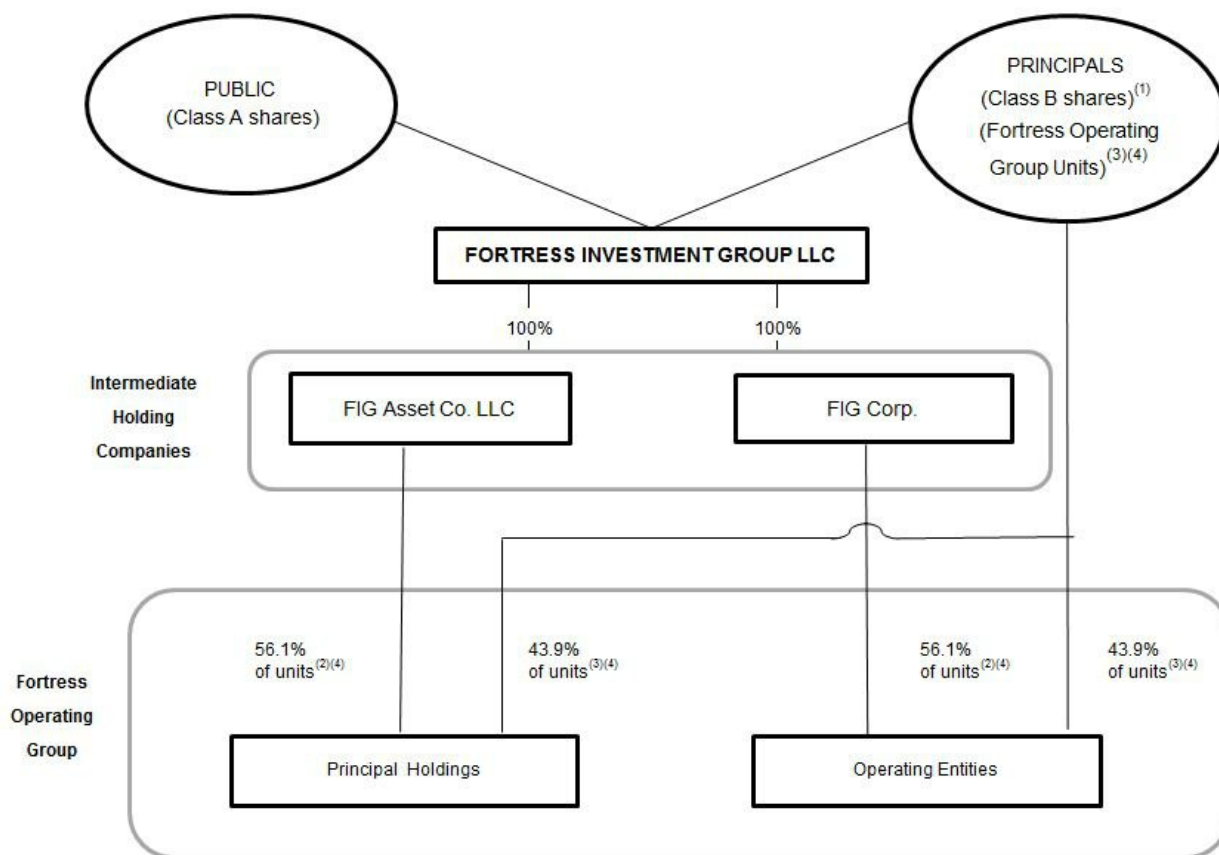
PUBLIC
(Class A shares)

PRINCIPALS
(Class B shares)$^{(1)}$
(Fortress Operating Group Units)$^{(3)(4)}$

FORTRESS INVESTMENT GROUP LLC

100%

100%

Intermediate Holding Companies

FIG Asset Co. LLC

FIG Corp.

Fortress Operating Group

56.1% of units$^{(2)(4)}$

43.9% of units$^{(3)(4)}$

56.1% of units$^{(2)(4)}$

43.9% of units$^{(3)(4)}$

Principal Holdings

Operating Entities